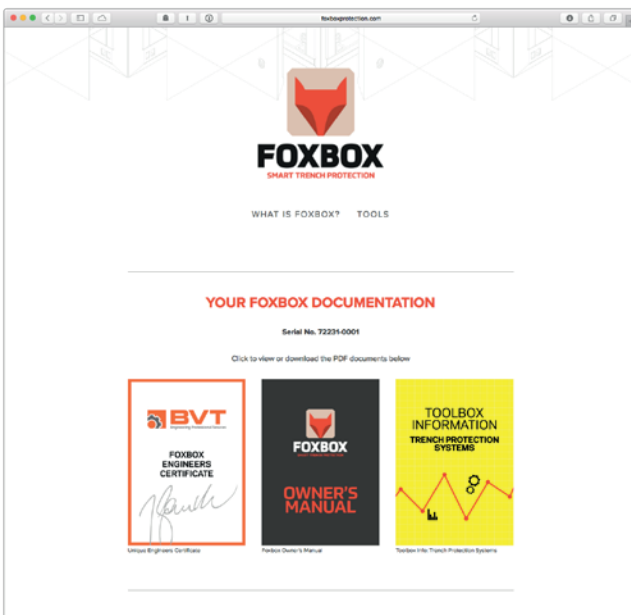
foxboxprotection.com

FOXBOX
SMART TRENCH PROTECTION

WHAT IS FOXBOX? TOOLS

YOUR FOXBOX DOCUMENTATION

Serial No. 72231-0001

Click to view or download the PDF documents below

BVT
Engineering Professional Services

FOXBOX ENGINEERS CERTIFICATE

Unique Engineers Certificate

FOXBOX
SMART TRENCH PROTECTION

OWNER'S MANUAL

Foxbox Owner's Manual

TOOLBOX INFORMATION
TRENCH PROTECTION SYSTEMS

Toolbox Info Trench Protection Systems